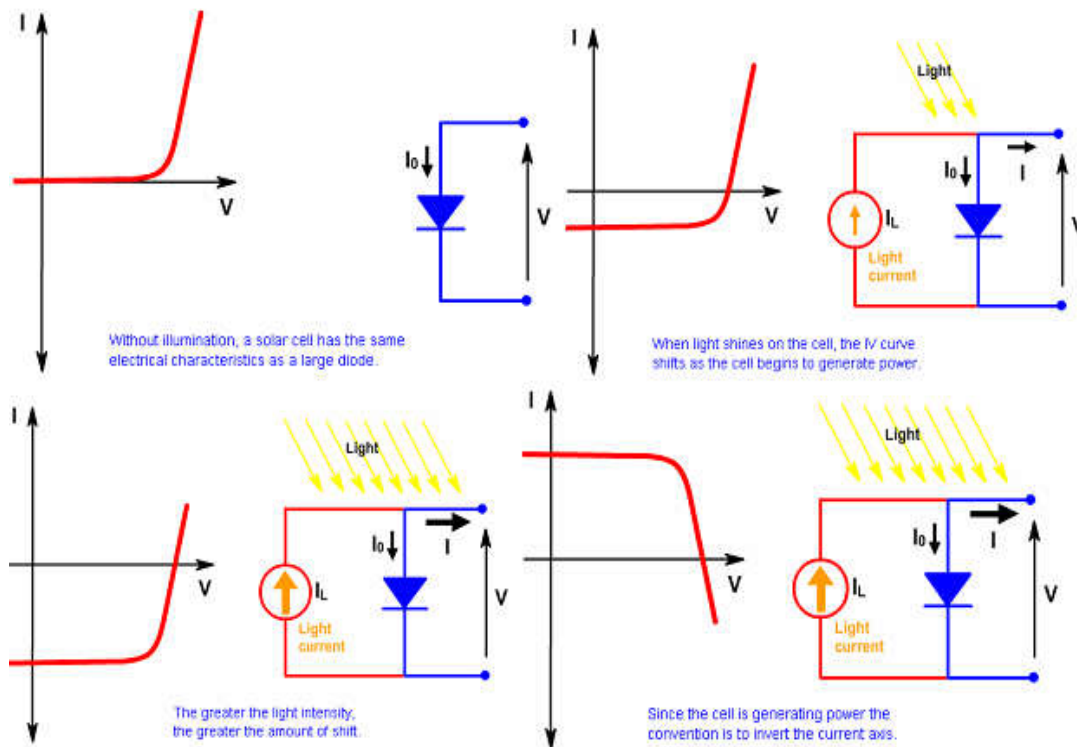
I

V

$I_0$

V

Without illumination, a solar cell has the same electrical characteristics as a large diode.

I

V

Light

$I_0$

I

$I_L$

Light current

V

When light shines on the cell, the IV curve shifts as the cell begins to generate power.

I

V

Light

$I_0$

I

$I_L$

Light current

V

The greater the light intensity, the greater the amount of shift.

I

V

Light

$I_0$

I

$I_L$

Light current

V

Since the cell is generating power the convention is to invert the current axis.